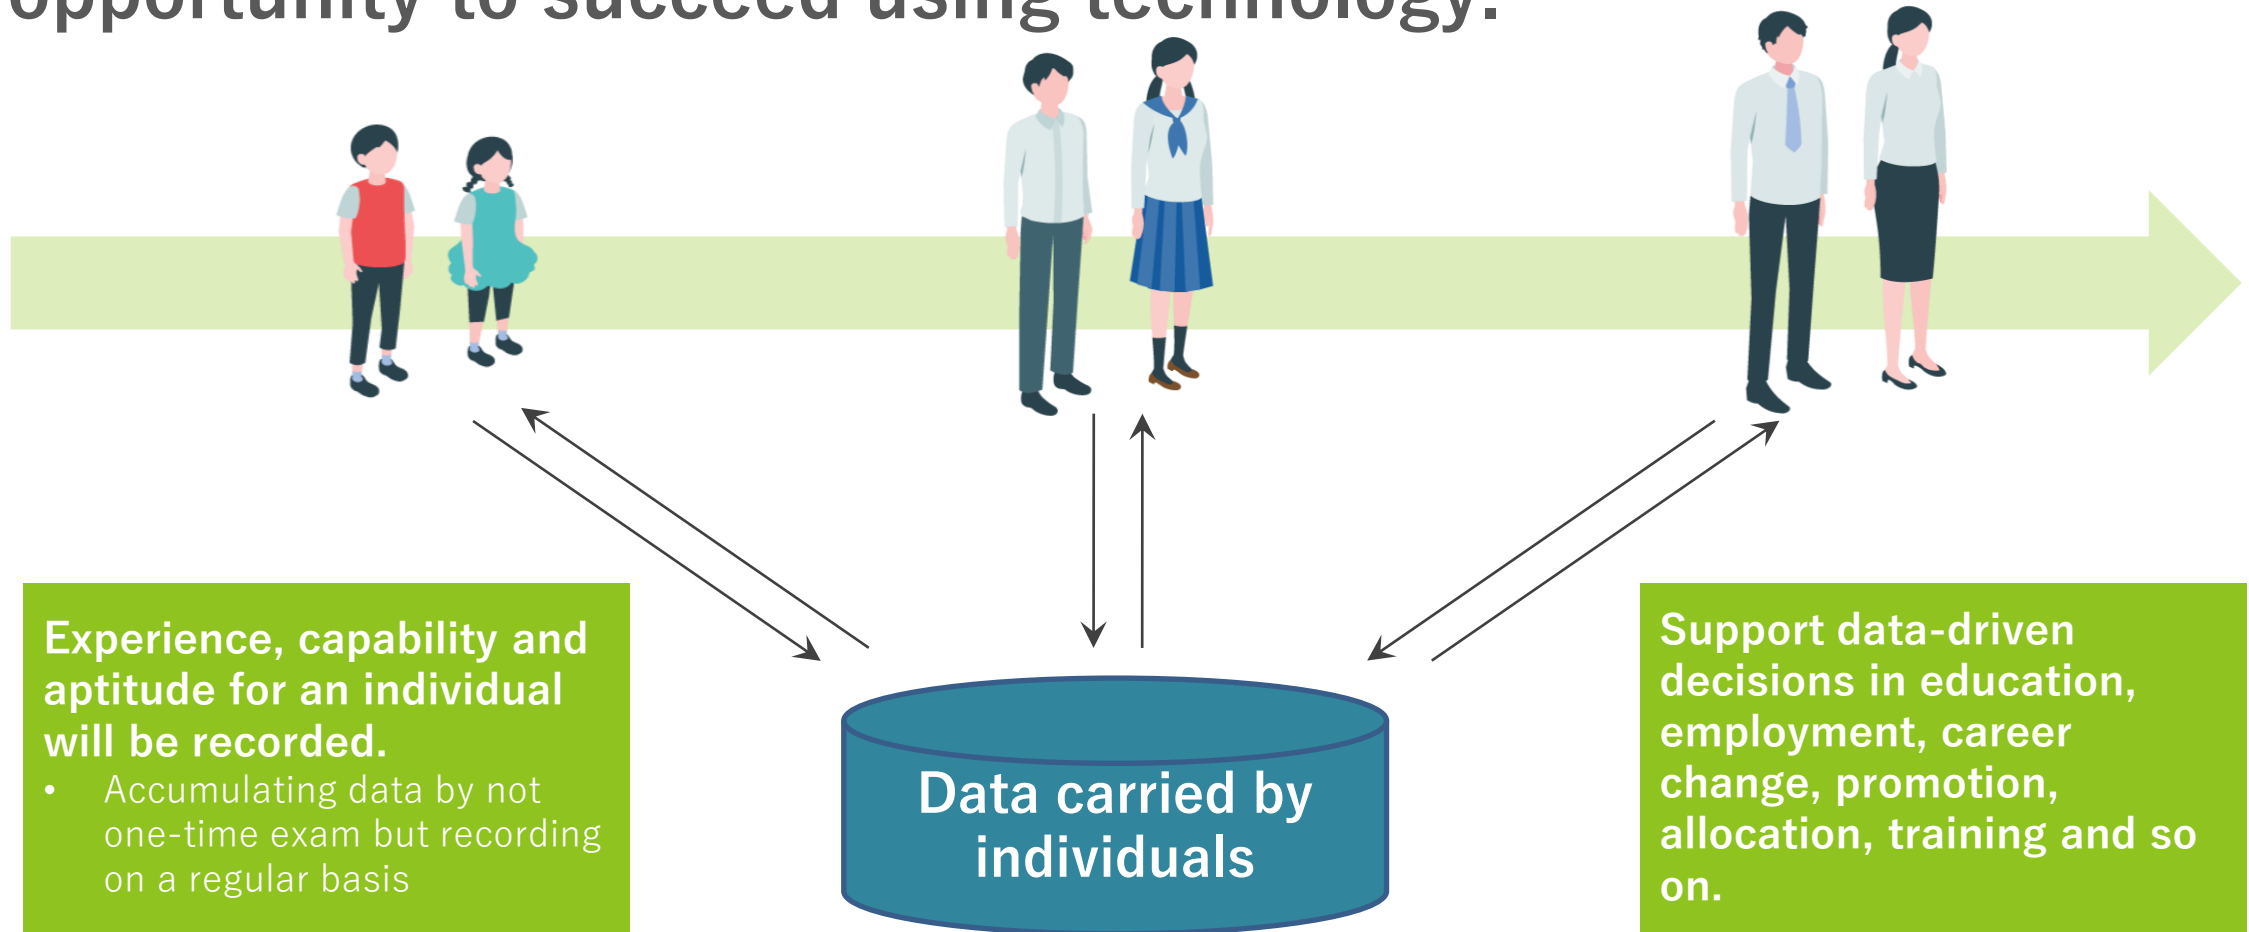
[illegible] opportunity to succeed using technology.

Experience, capability and aptitude for an individual will be recorded.
• Accumulating data by not one-time exam but recording on a regular basis

Data carried by individuals

Support data-driven decisions in education, employment, career change, promotion, allocation, training and so on.